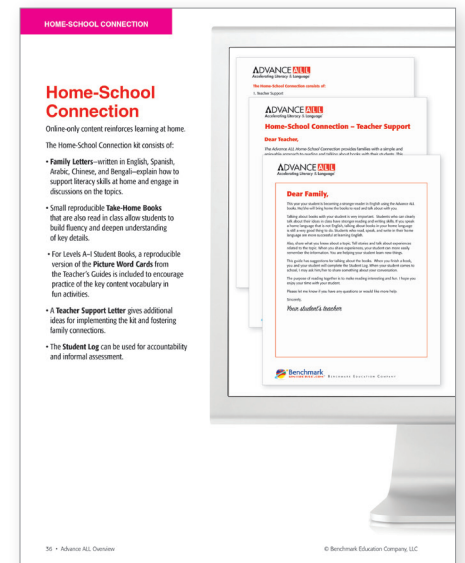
HOME-SCHOOL CONNECTION

Home-School Connection

Online-only content reinforces learning at home.

The Home-School Connection kit consists of:

• Family Letters—written in English, Spanish, Arabic, Chinese, and Bengali—explain how to support literacy skills at home and engage in discussions on the topics.

• Small reproducible Take-Home Books that are also read in class allow students to build fluency and deepen understanding of key details.

• For Levels A–I Student Books, a reproducible version of the Picture Word Cards from the Teacher's Guides is included to encourage practice of the key content vocabulary in fun activities.

• A Teacher Support Letter gives additional ideas for implementing the kit and fostering family connections.

• The Student Log can be used for accountability and informal assessment.

ADVANCE ALL
Accelerating Literacy & Language

The Home-School Connection consists of:

ADVANCE ALL
Accelerating Literacy & Language

Home-School Connection – Teacher Support

Dear Teacher,

The Advance ALL Home-School Connection provides families with a simple and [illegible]

ADVANCE ALL
Accelerating Literacy & Language

Dear Family,

This year your student is becoming a stronger reader in English using the Advance ALL books. He/she will bring home the books to read and talk about with you.

Talking about books with your student is very important. Students who can clearly talk about their ideas in class have stronger reading and writing skills. If you speak a home language that is not English, talking about books in your home language is still a very good thing to do. Students who read, speak, and write in their home language are more successful at learning English.

Also, share what you know about a topic. Tell stories and talk about experiences related to the topic. When you share experiences, your student can more easily remember the information. You are helping your student learn new things.

This guide has suggestions for talking about the books. When you finish a book, you and your student will complete the Student Log. When your student comes to school, I may ask him/her to share something about your conversation.

The purpose of reading together is to make reading interesting and fun. I hope you enjoy your time with your student.

Please let me know if you have any questions or would like more help.

Sincerely,

Your student's teacher

Benchmark
Benchmark Education Company

56 • Advance ALL Overview

© Benchmark Education Company, LLC